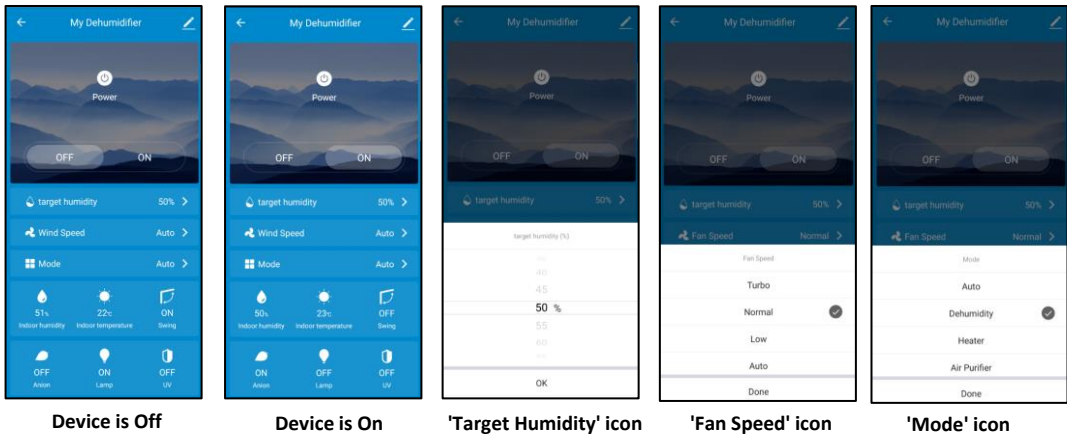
My Dehumidifier

Power

OFF ON

target humidity 50%

Wind Speed Auto

Mode Auto

51% Indoor humidity

22°C Indoor temperature

ON Swing

OFF Anion

ON Lamp

OFF UV

Device is Off

My Dehumidifier

Power

OFF ON

target humidity 50%

Wind Speed Auto

Mode Auto

50% Indoor humidity

23°C Indoor temperature

OFF Swing

ON Anion

OFF Lamp

OFF UV

Device is On

My Dehumidifier

Power

OFF ON

target humidity 50%

target humidity (%)

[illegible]
40
45
50 %
55
60
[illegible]

OK

'Target Humidity' icon

My Dehumidifier

Power

OFF ON

target humidity 50%

Fan Speed Normal

Fan Speed

Turbo

Normal

Low

Auto

Done

'Fan Speed' icon

My Dehumidifier

Power

OFF ON

target humidity 50%

Fan Speed Normal

Mode

Auto

Dehumidity

Heater

Air Purifier

Done

'Mode' icon